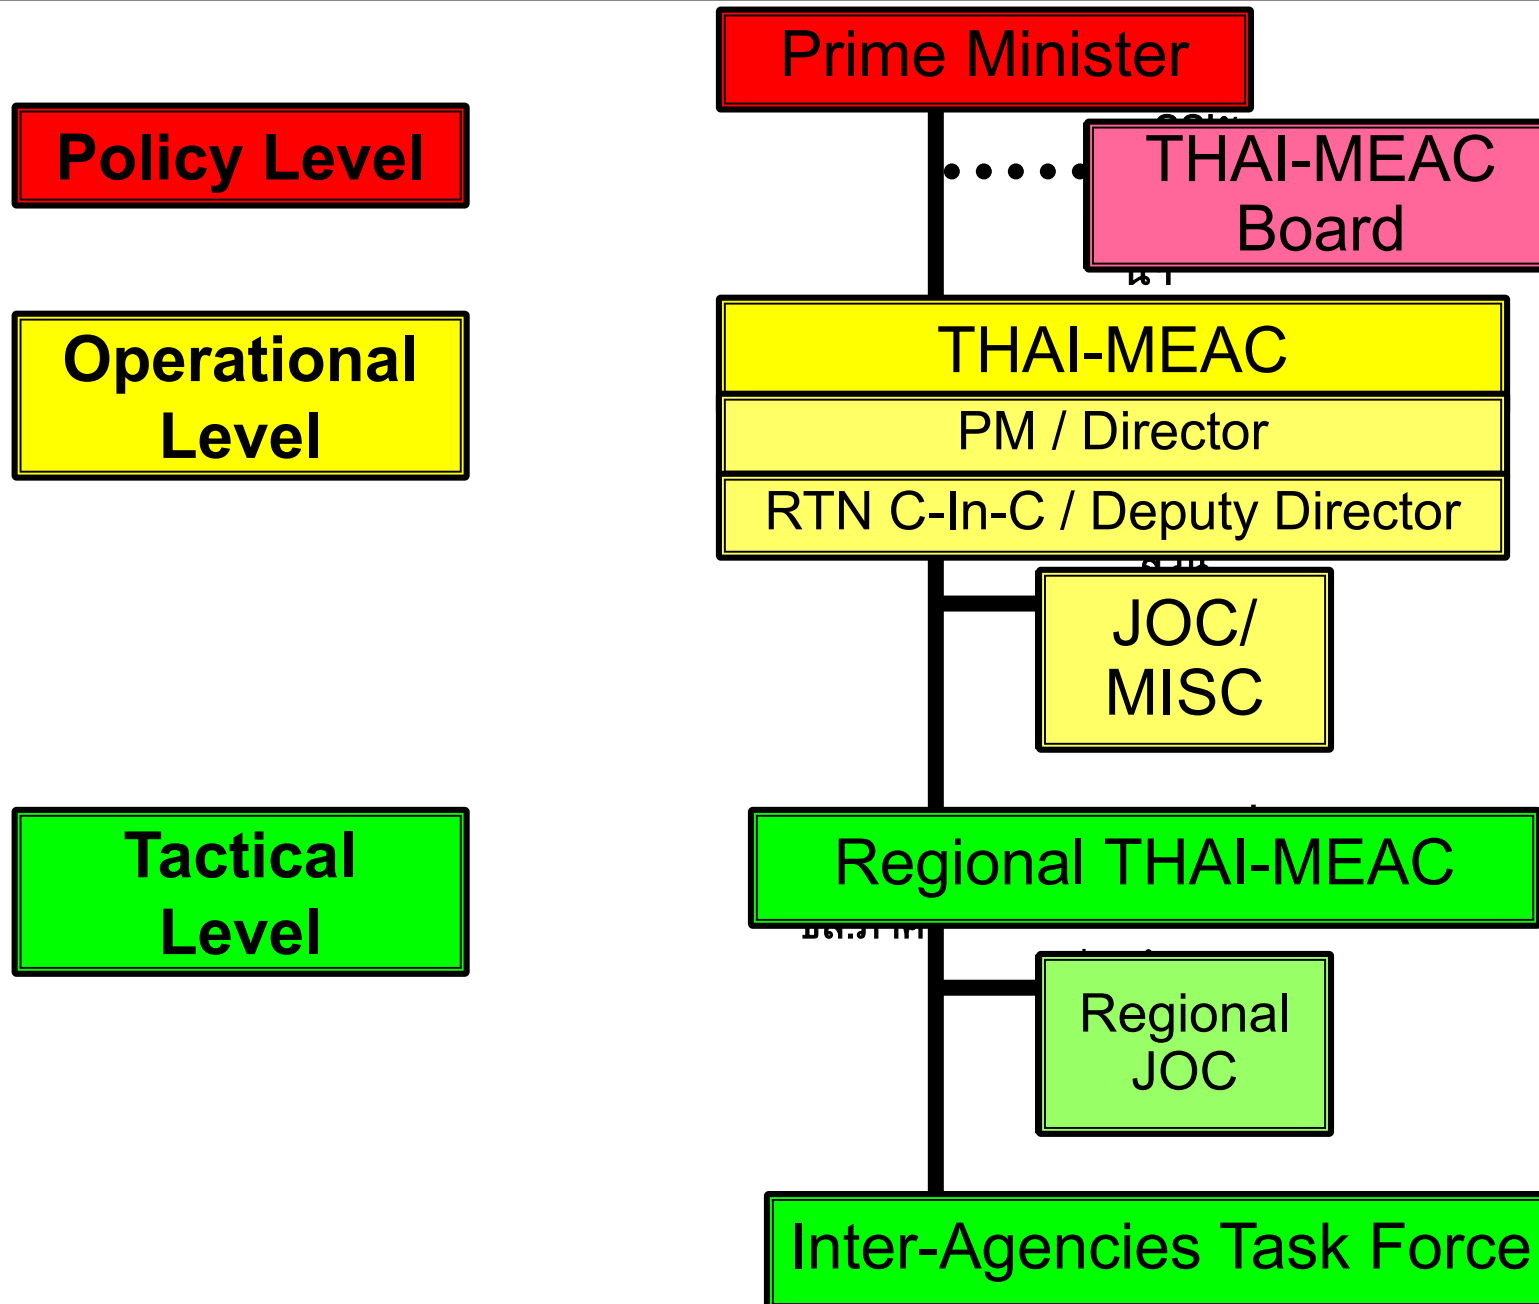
Policy Level

Operational Level

Tactical Level

Prime Minister

THAI-MEAC Board

THAI-MEAC

PM / Director

RTN C-In-C / Deputy Director

JOC/ MISC

Regional THAI-MEAC

Regional JOC

Inter-Agencies Task Force